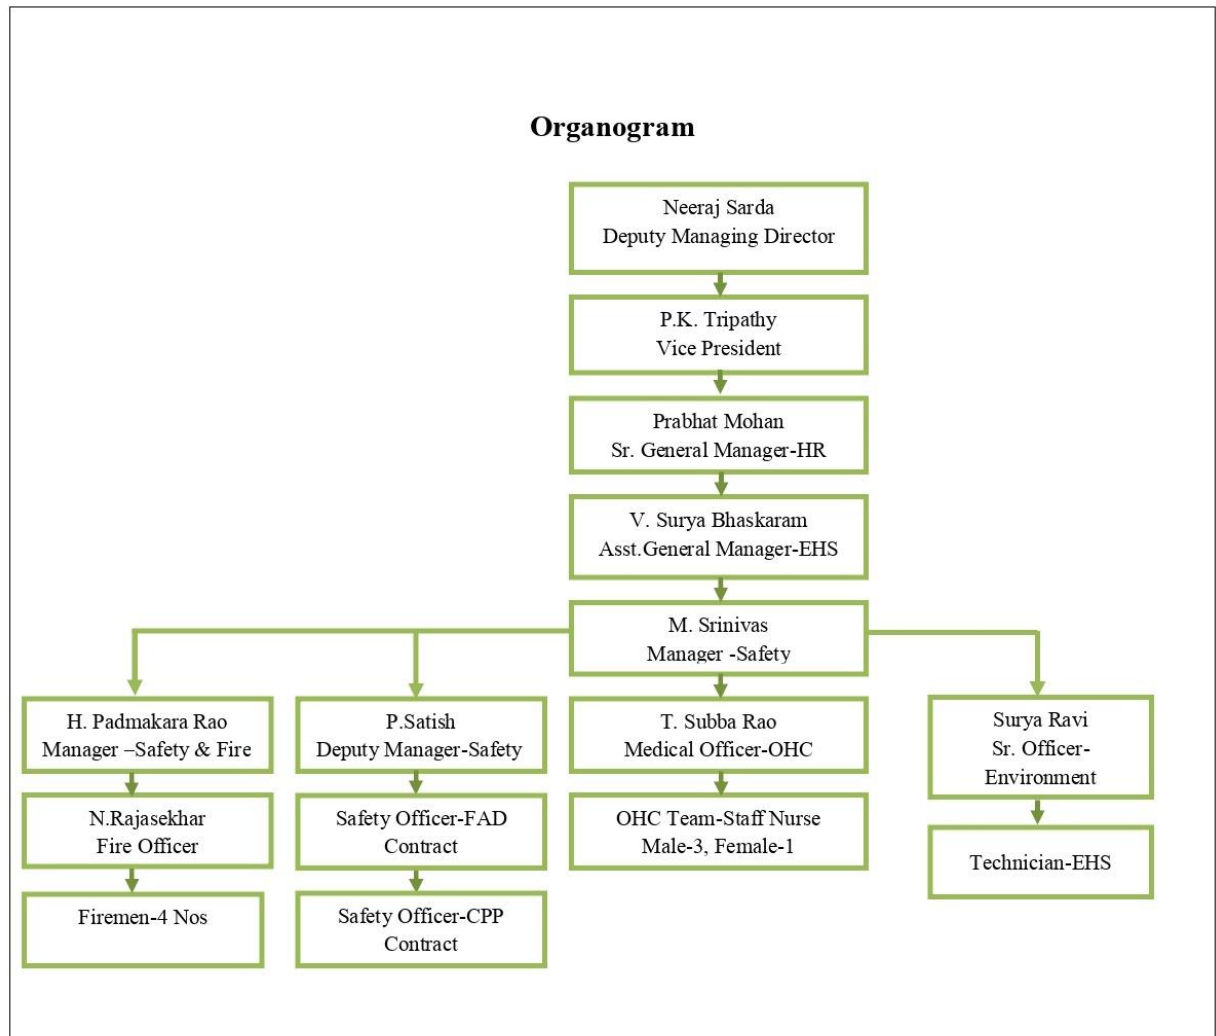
**Organogram**

Neeraj Sarda
Deputy Managing Director

P.K. Tripathy
Vice President

Prabhat Mohan
Sr. General Manager-HR

V. Surya Bhaskaram
Asst.General Manager-EHS

M. Srinivas
Manager -Safety

H. Padmakara Rao
Manager –Safety & Fire

N.Rajasekhar
Fire Officer

Firemen-4 Nos

P.Satish
Deputy Manager-Safety

Safety Officer-FAD
Contract

Safety Officer-CPP
Contract

T. Subba Rao
Medical Officer-OHC

OHC Team-Staff Nurse
Male-3, Female-1

Surya Ravi
Sr. Officer-Environment

Technician-EHS